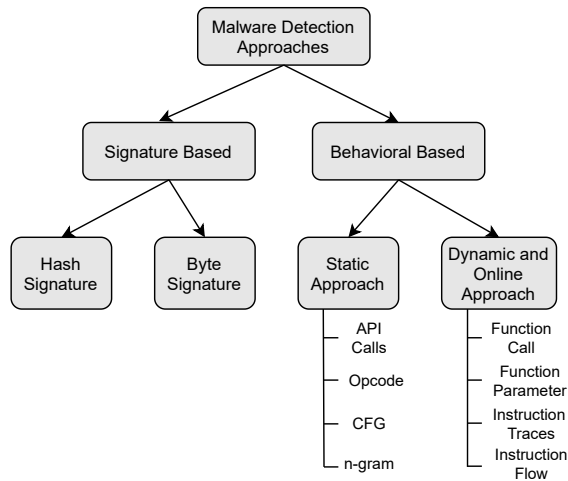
Malware Detection Approaches

Signature Based

Behavioral Based

Hash Signature

Byte Signature

Static Approach

Dynamic and Online Approach

API Calls

Opcode

CFG

n-gram

Function Call

Function Parameter

Instruction Traces

Instruction Flow